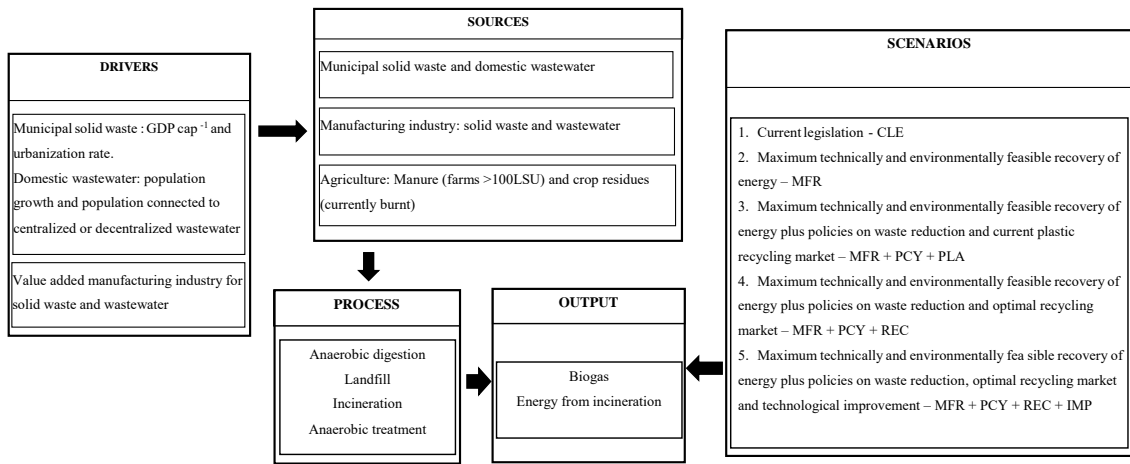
DRIVERS

Municipal solid waste : GDP cap $^{-1}$ and urbanization rate.
Domestic wastewater: population growth and population connected to centralized or decentralized wastewater

Value added manufacturing industry for solid waste and wastewater

SOURCES

Municipal solid waste and domestic wastewater

Manufacturing industry: solid waste and wastewater

Agriculture: Manure (farms >100LSU) and crop residues (currently burnt)

PROCESS

Anaerobic digestion
Landfill
Incineration
Anaerobic treatment

OUTPUT

Biogas
Energy from incineration

SCENARIOS

1. Current legislation - CLE
2. Maximum technically and environmentally feasible recovery of energy – MFR
3. Maximum technically and environmentally feasible recovery of energy plus policies on waste reduction and current plastic recycling market – MFR + PCY + PLA
4. Maximum technically and environmentally feasible recovery of energy plus policies on waste reduction and optimal recycling market – MFR + PCY + REC
5. Maximum technically and environmentally fea sible recovery of energy plus policies on waste reduction, optimal recycling market and technological improvement – MFR + PCY + REC + IMP